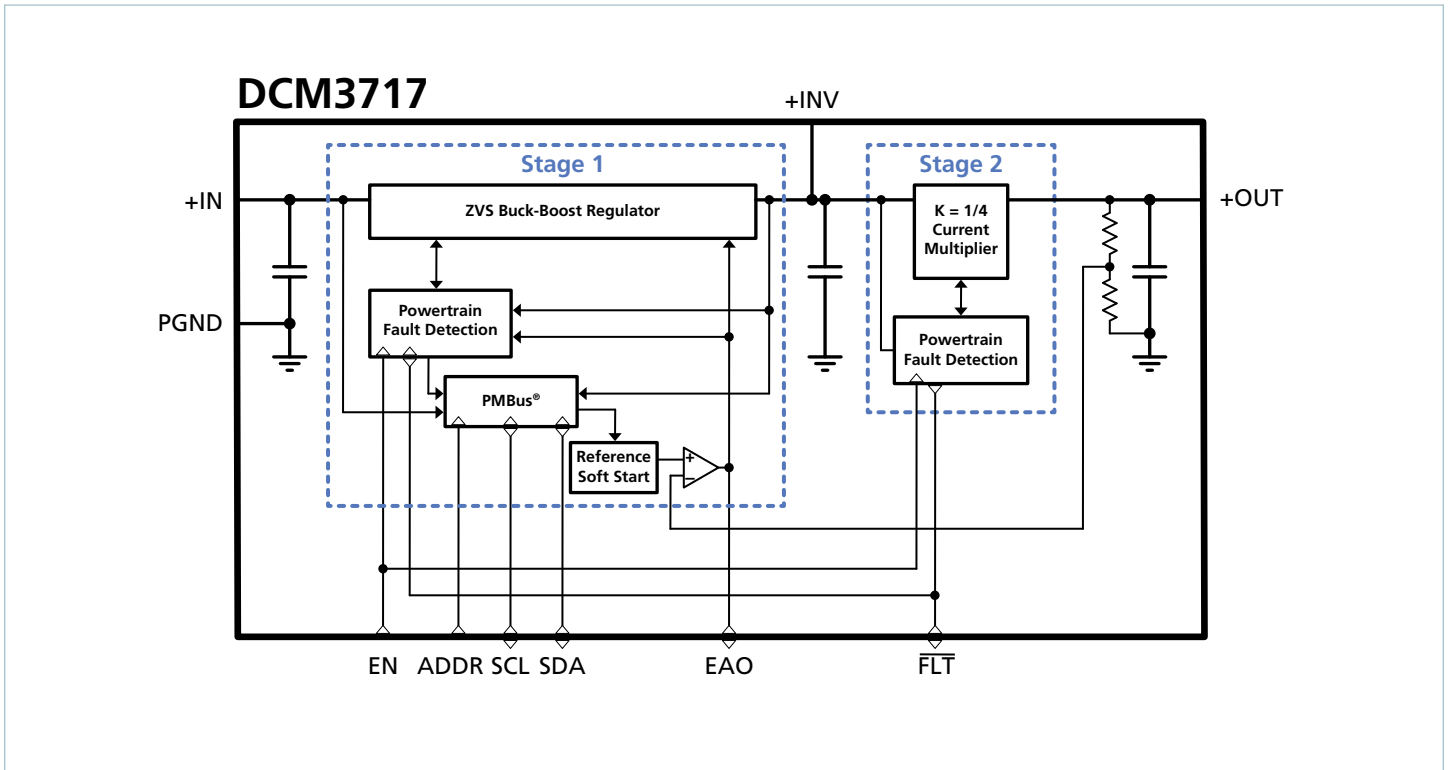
DCM3717

+INV

Stage 1

Stage 2

+IN

ZVS Buck-Boost Regulator

K = 1/4
Current
Multiplier

+OUT

PGND

Powertrain
Fault Detection

Powertrain
Fault Detection

PMBus®

Reference
Soft Start

+

−

EN ADDR SCL SDA EAO $\overline{FLT}$